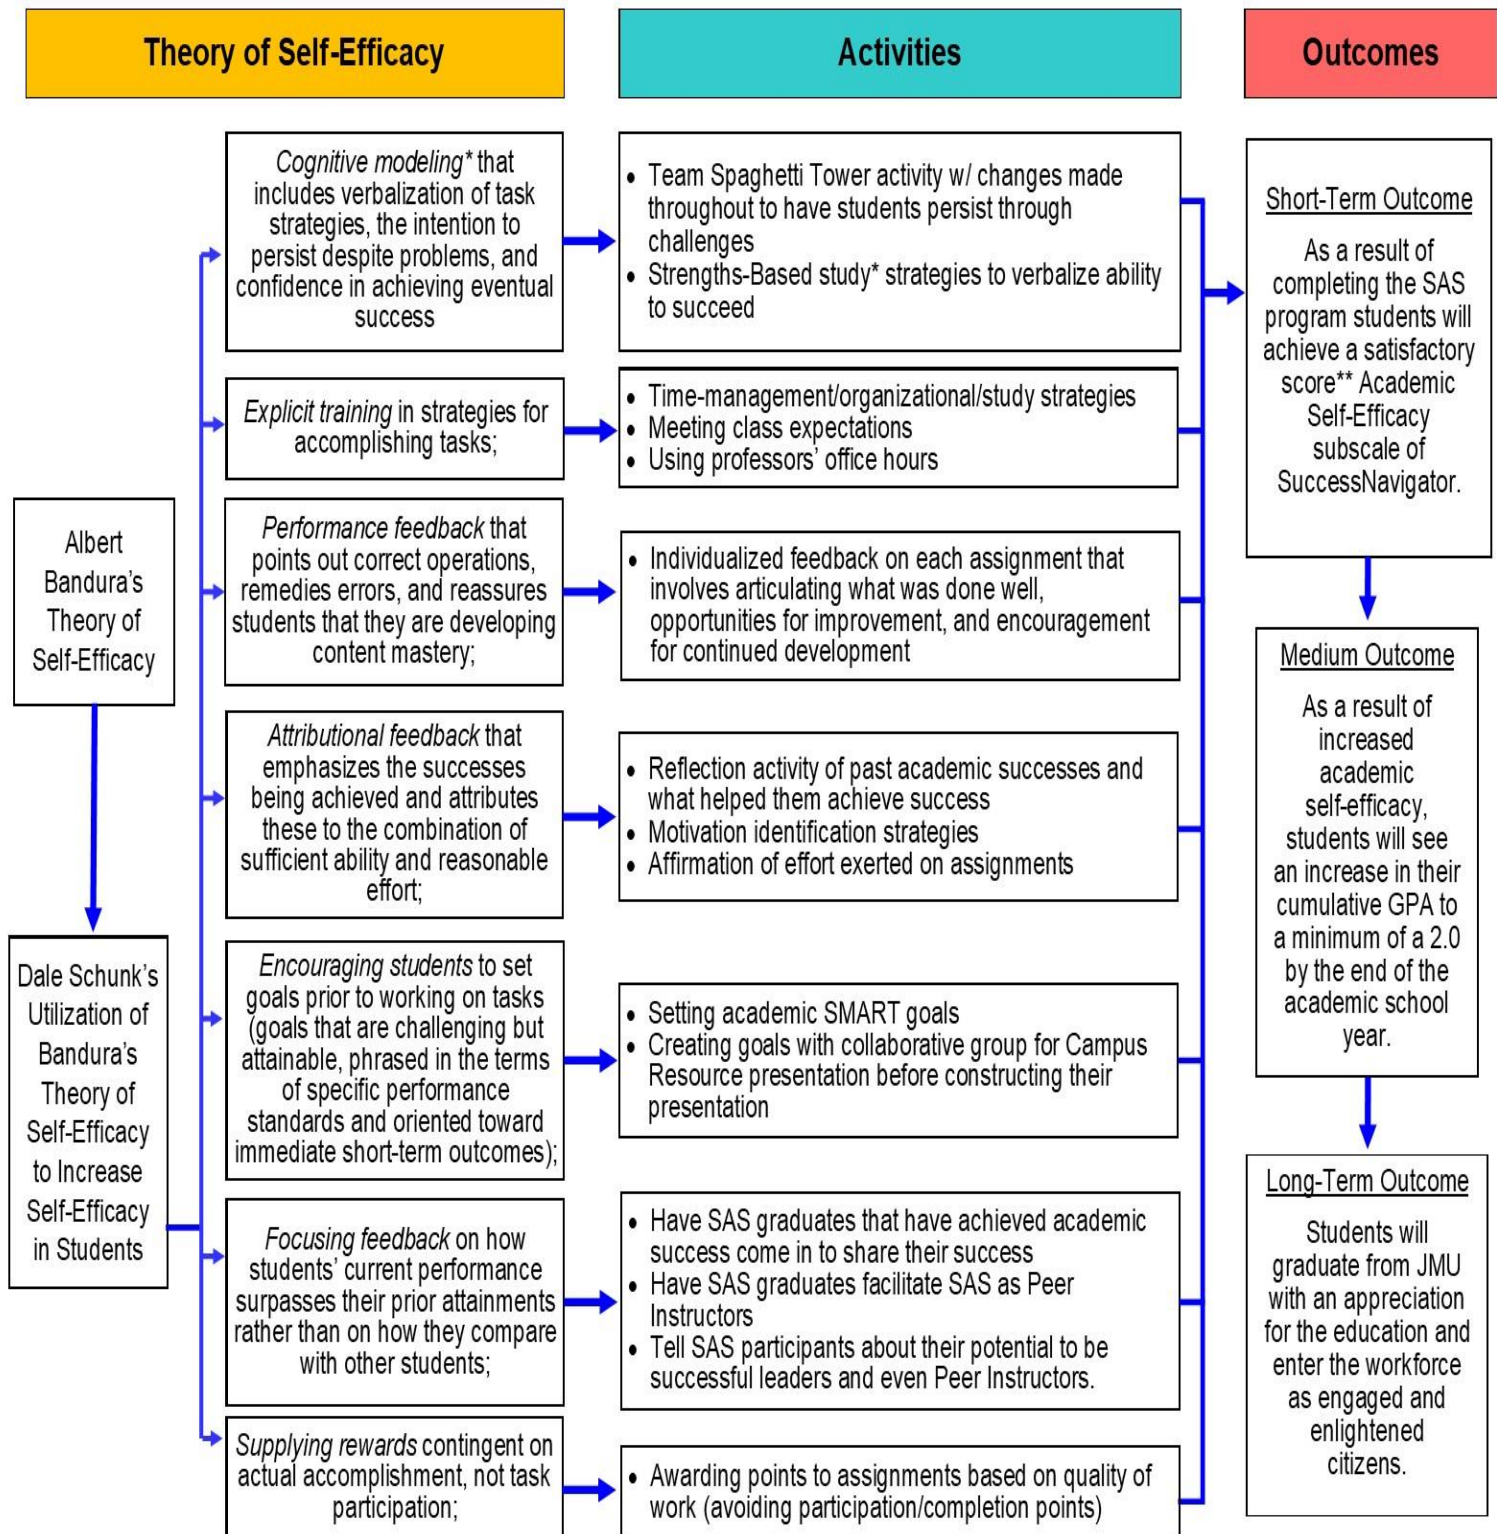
Theory of Self-Efficacy

Activities

Outcomes

Albert Bandura's Theory of Self-Efficacy

Dale Schunk's Utilization of Bandura's Theory of Self-Efficacy to Increase Self-Efficacy in Students

*Cognitive modeling** that includes verbalization of task strategies, the intention to persist despite problems, and confidence in achieving eventual success

- Team Spaghetti Tower activity w/ changes made throughout to have students persist through challenges
- Strengths-Based study* strategies to verbalize ability to succeed

*Explicit training* in strategies for accomplishing tasks;

- Time-management/organizational/study strategies
- Meeting class expectations
- Using professors' office hours

*Performance feedback* that points out correct operations, remedies errors, and reassures students that they are developing content mastery;

- Individualized feedback on each assignment that involves articulating what was done well, opportunities for improvement, and encouragement for continued development

*Attributional feedback* that emphasizes the successes being achieved and attributes these to the combination of sufficient ability and reasonable effort;

- Reflection activity of past academic successes and what helped them achieve success
- Motivation identification strategies
- Affirmation of effort exerted on assignments

*Encouraging students* to set goals prior to working on tasks (goals that are challenging but attainable, phrased in the terms of specific performance standards and oriented toward immediate short-term outcomes);

- Setting academic SMART goals
- Creating goals with collaborative group for Campus Resource presentation before constructing their presentation

*Focusing feedback* on how students' current performance surpasses their prior attainments rather than on how they compare with other students;

- Have SAS graduates that have achieved academic success come in to share their success
- Have SAS graduates facilitate SAS as Peer Instructors
- Tell SAS participants about their potential to be successful leaders and even Peer Instructors.

*Supplying rewards* contingent on actual accomplishment, not task participation;

- Awarding points to assignments based on quality of work (avoiding participation/completion points)

Short-Term Outcome

As a result of completing the SAS program students will achieve a satisfactory score** Academic Self-Efficacy subscale of SuccessNavigator.

Medium Outcome

As a result of increased academic self-efficacy, students will see an increase in their cumulative GPA to a minimum of a 2.0 by the end of the academic school year.

Long-Term Outcome

Students will graduate from JMU with an appreciation for the education and enter the workforce as engaged and enlightened citizens.